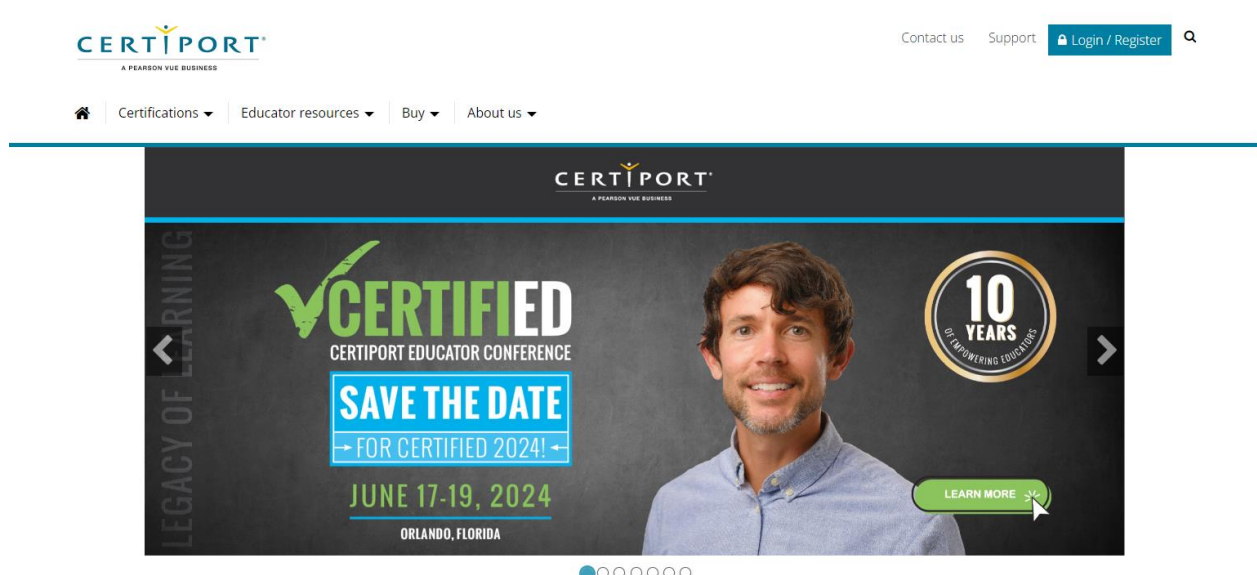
CERTIPORT®
A PEARSON VUE BUSINESS

Contact us Support Login / Register

Certifications Educator resources Buy About us

CERTIPORT®
A PEARSON VUE BUSINESS

LEGACY OF LEARNING

CERTIFIED
CERTIPORT EDUCATOR CONFERENCE

SAVE THE DATE
FOR CERTIFIED 2024!

JUNE 17-19, 2024
ORLANDO, FLORIDA

10 YEARS
OF EMPOWERING EDUCATORS

LEARN MORE